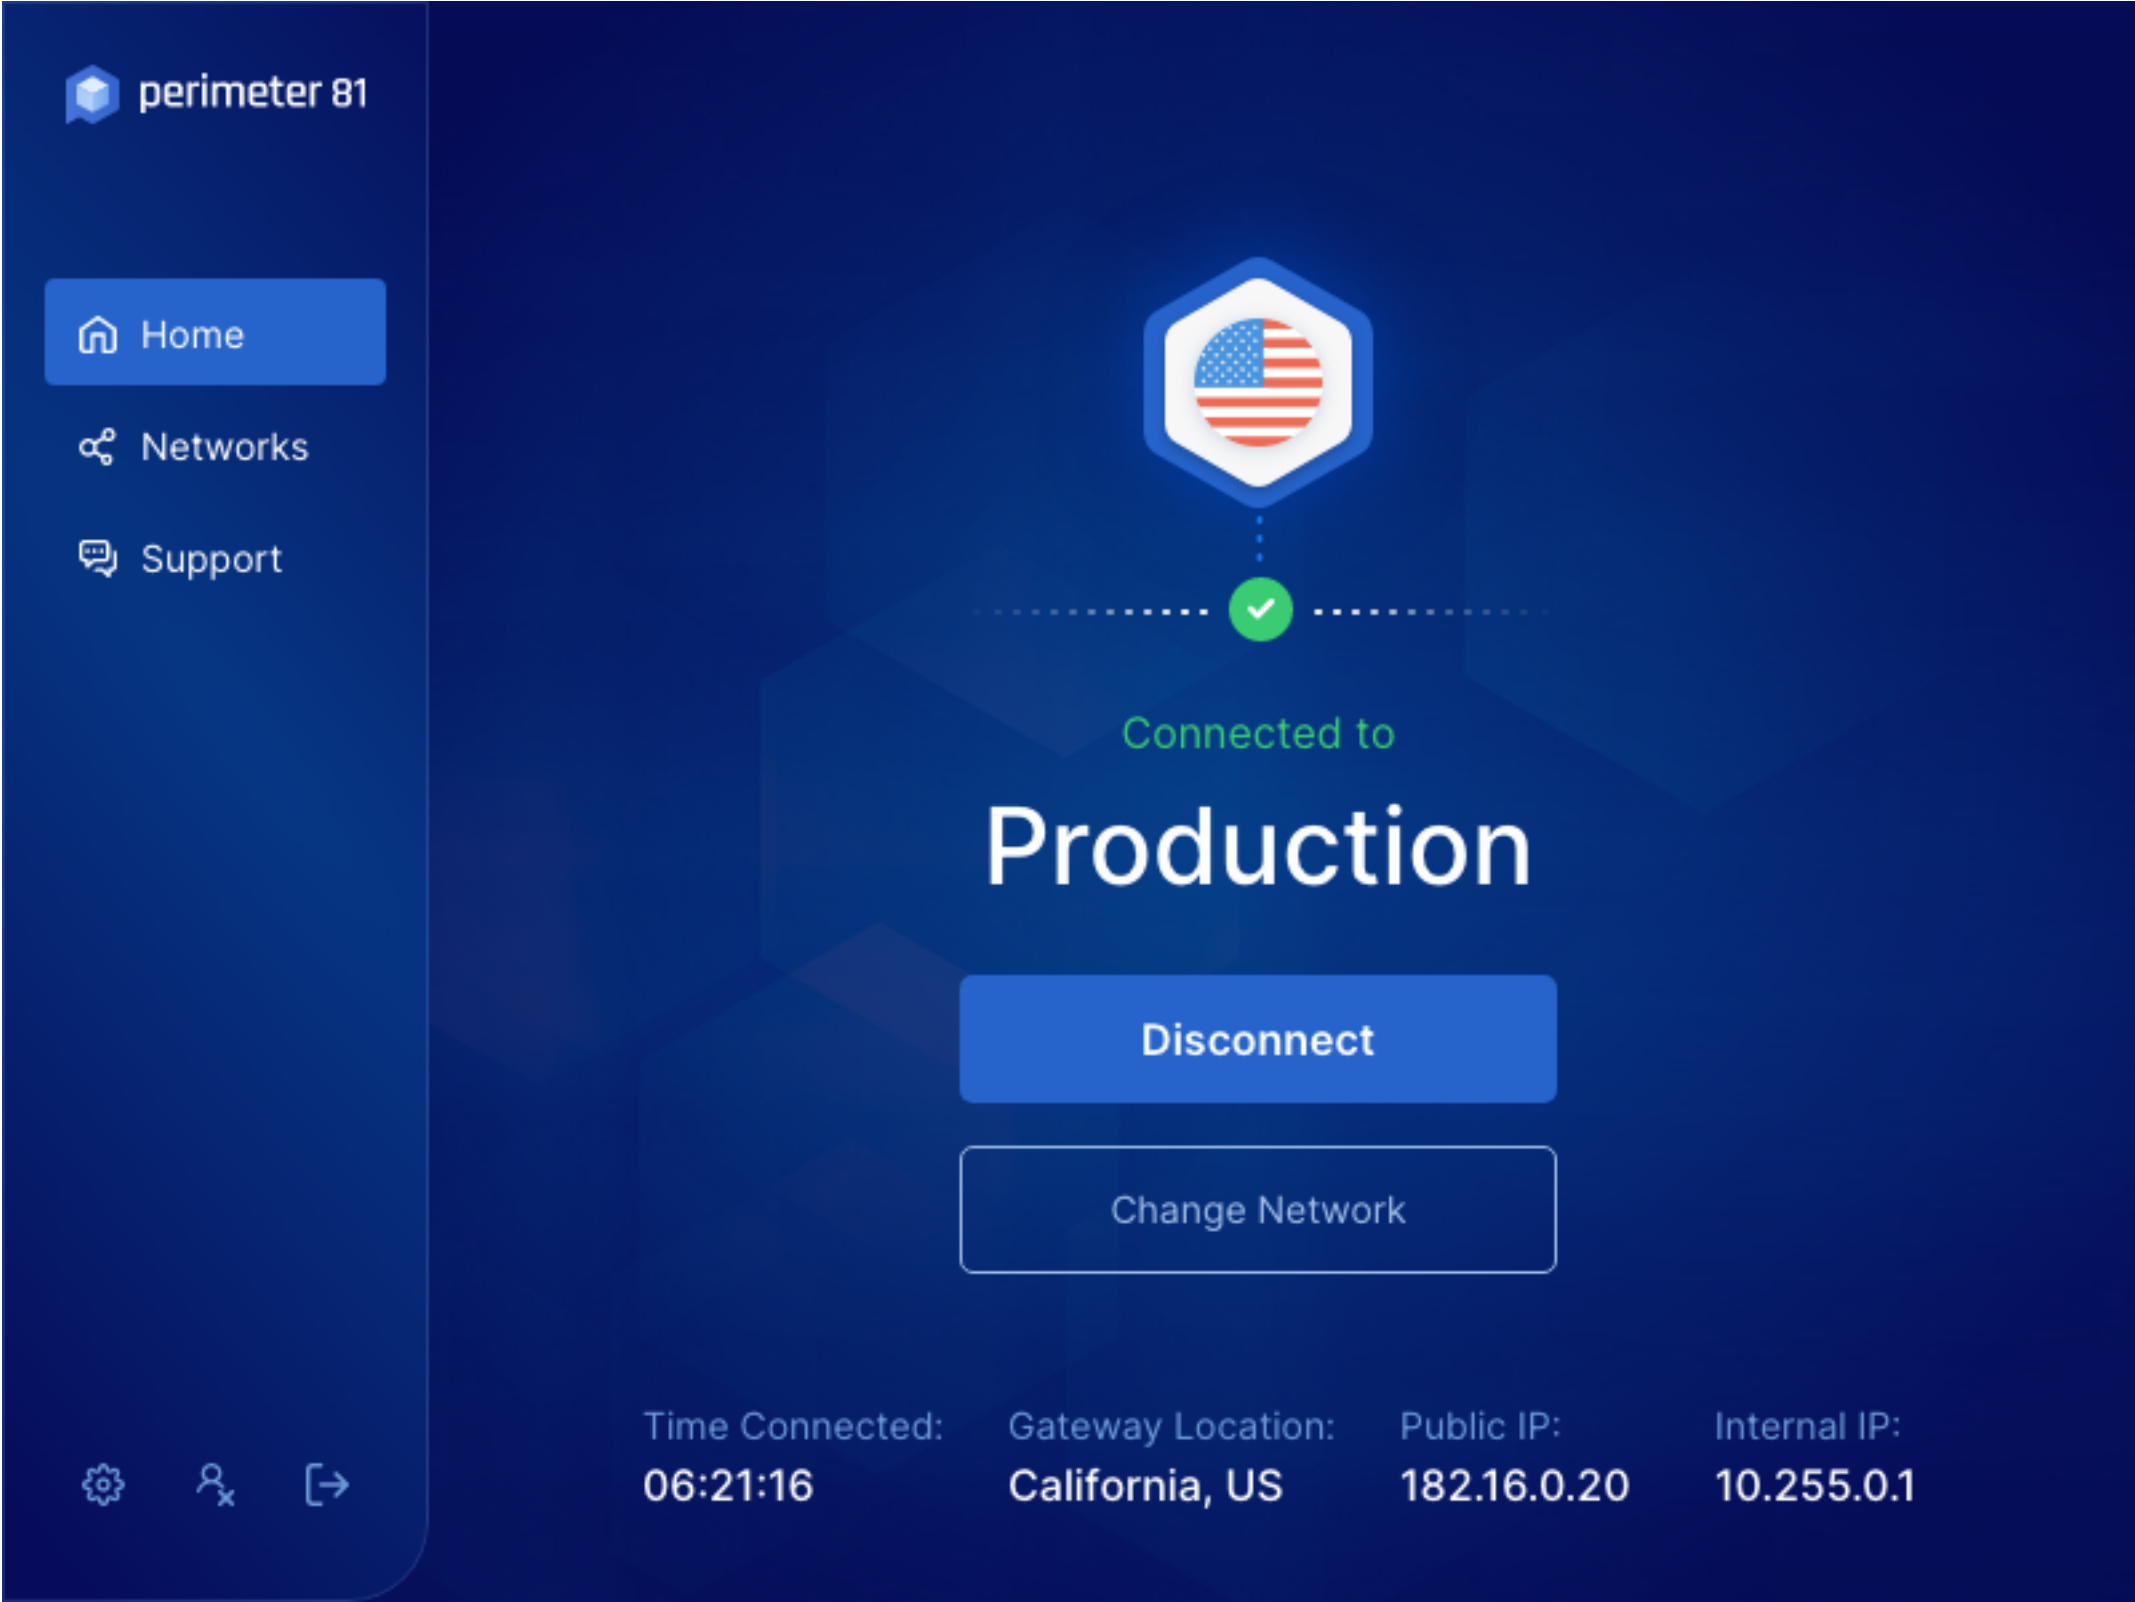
perimeter 81

Home

Networks

Support

Connected to

Production

Disconnect

Change Network

Time Connected:
06:21:16

Gateway Location:
California, US

Public IP:
182.16.0.20

Internal IP:
10.255.0.1